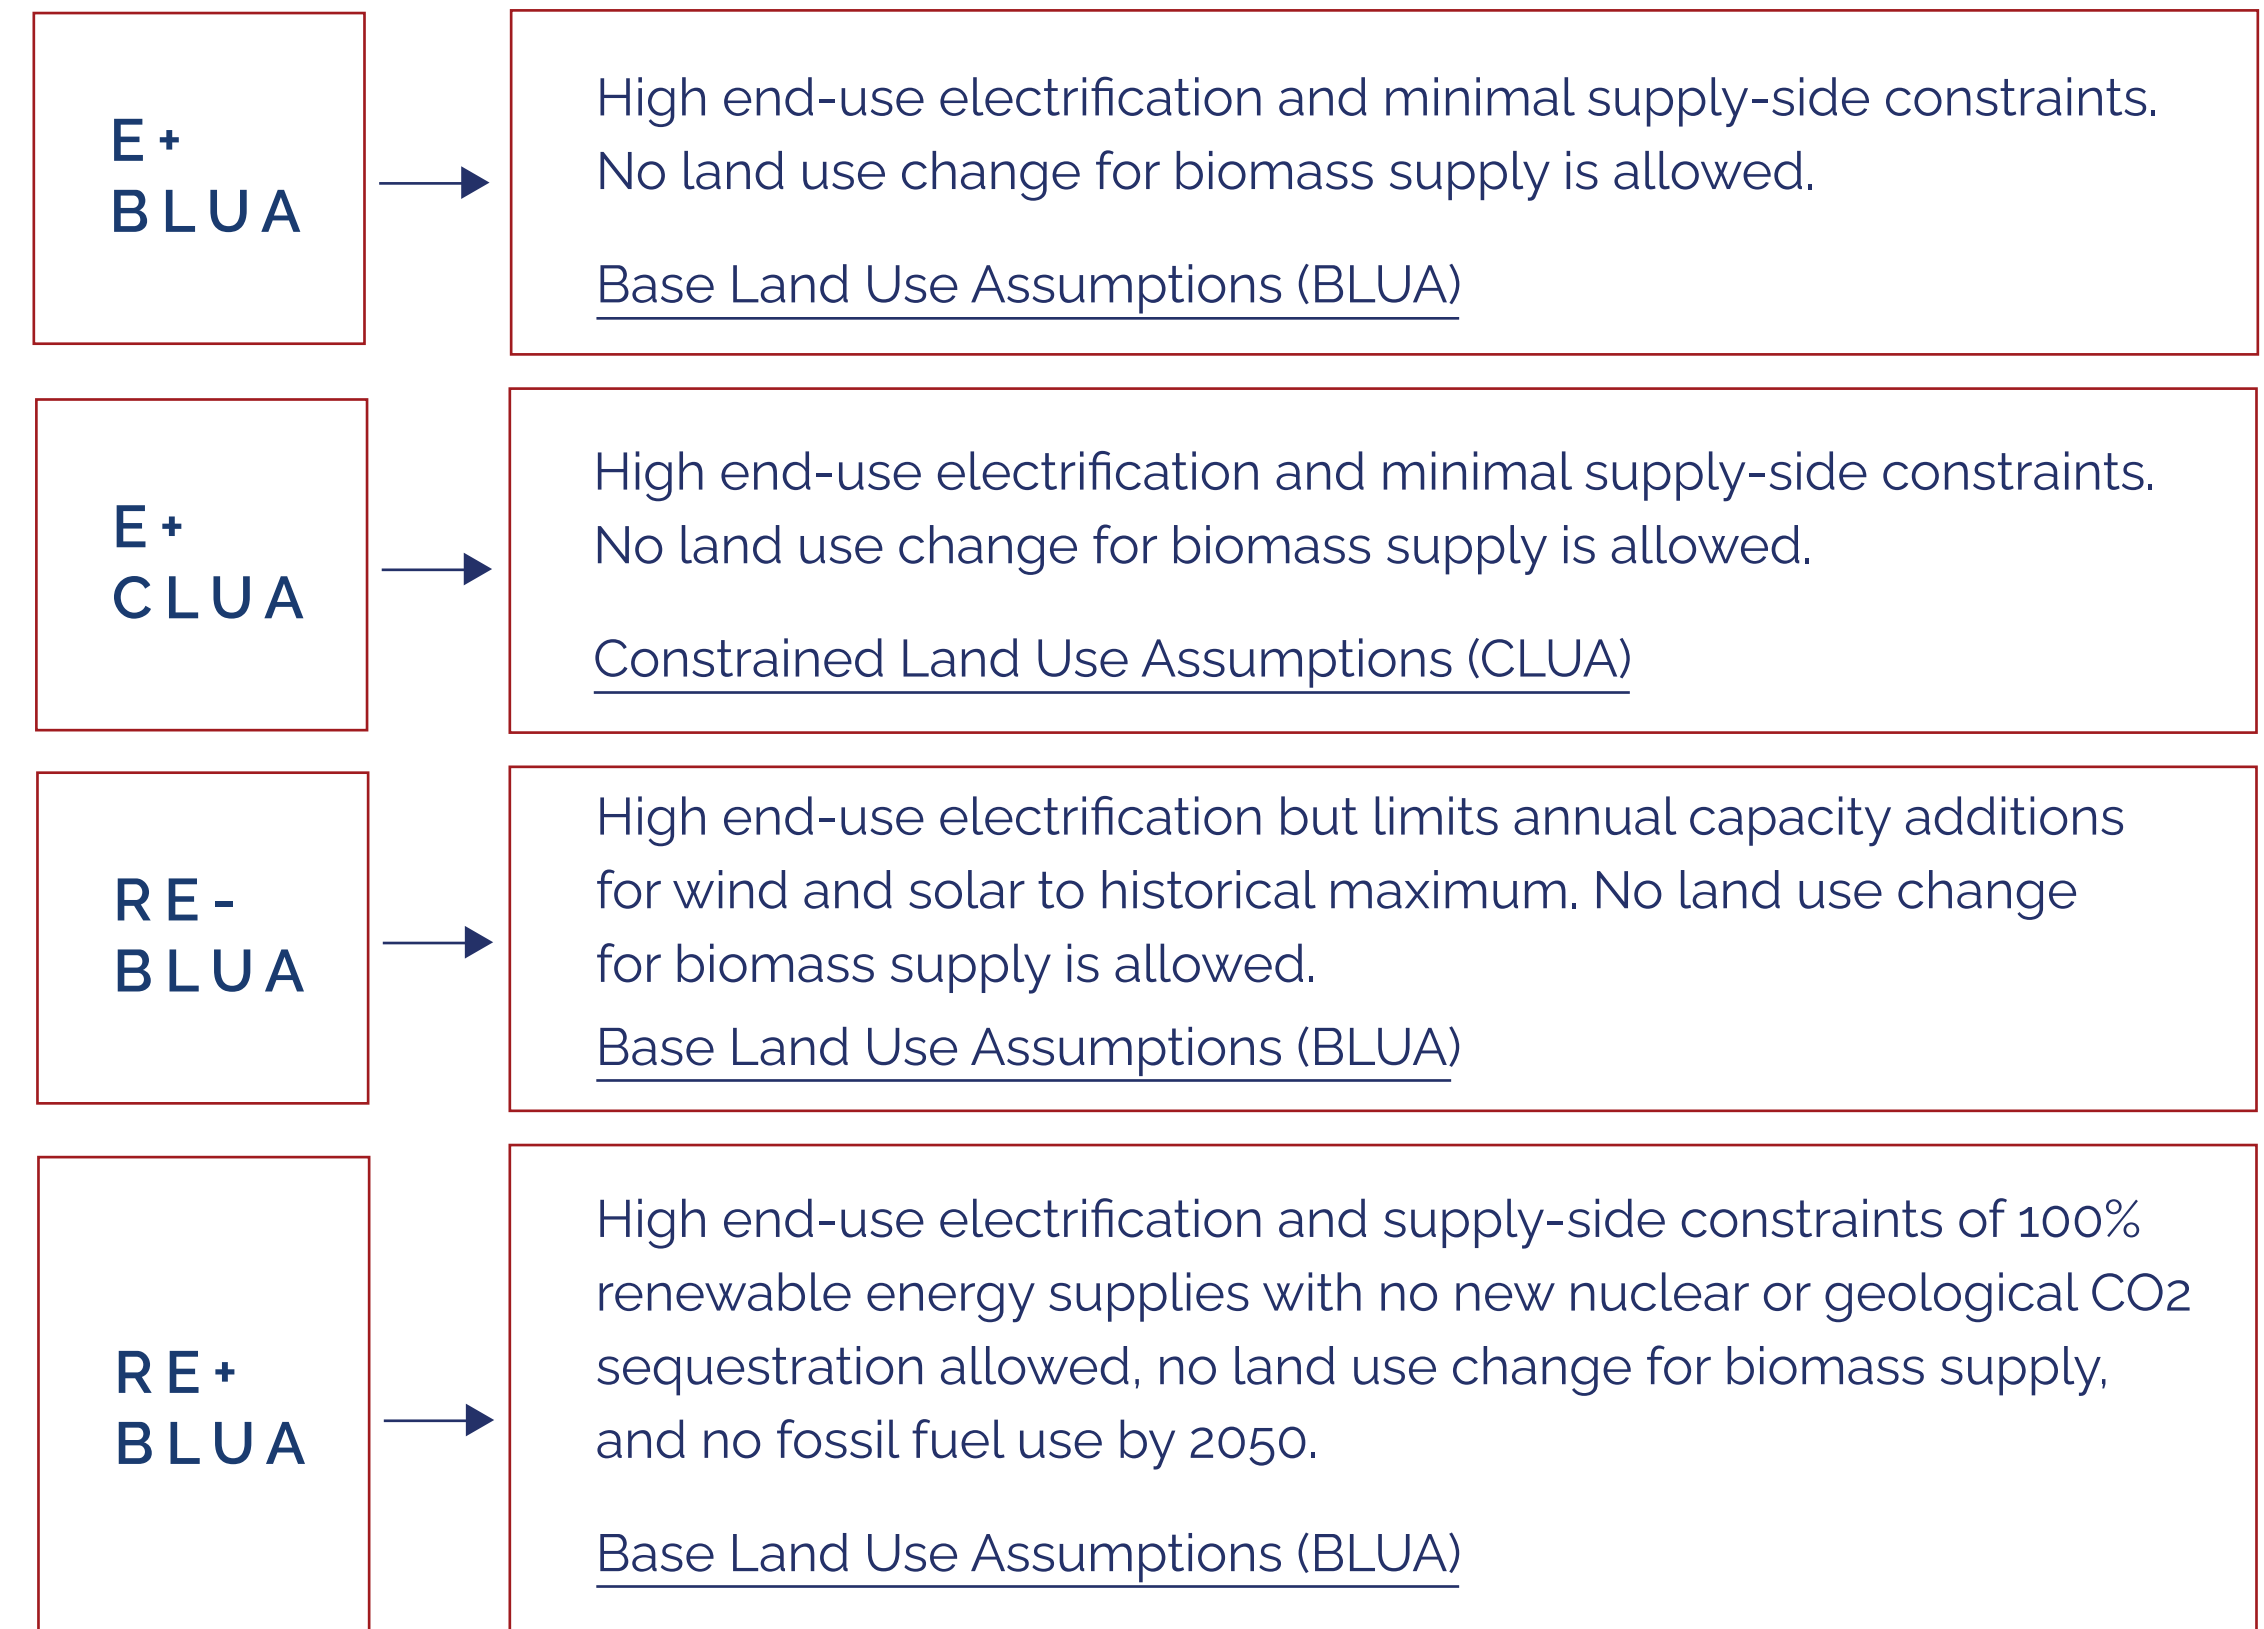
E+
BLUA

High end-use electrification and minimal supply-side constraints. No land use change for biomass supply is allowed.

Base Land Use Assumptions (BLUA)

E+
CLUA

High end-use electrification and minimal supply-side constraints. No land use change for biomass supply is allowed.

Constrained Land Use Assumptions (CLUA)

RE-
BLUA

High end-use electrification but limits annual capacity additions for wind and solar to historical maximum. No land use change for biomass supply is allowed.

Base Land Use Assumptions (BLUA)

RE+
BLUA

High end-use electrification and supply-side constraints of 100% renewable energy supplies with no new nuclear or geological CO2 sequestration allowed, no land use change for biomass supply, and no fossil fuel use by 2050.

Base Land Use Assumptions (BLUA)